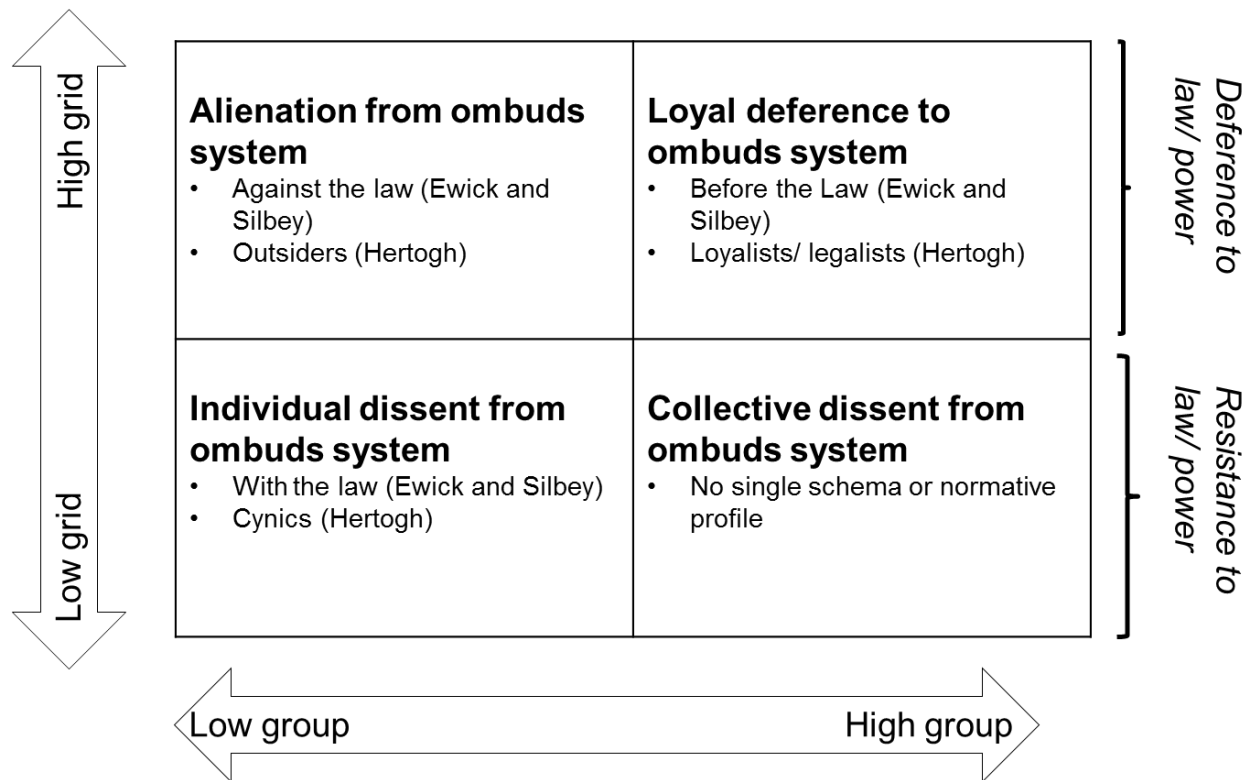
High grid

Low grid

| **Alienation from ombuds system**<br>• Against the law (Ewick and Silbey)<br>• Outsiders (Hertogh) | **Loyal deference to ombuds system**<br>• Before the Law (Ewick and Silbey)<br>• Loyalists/ legalists (Hertogh) |
|---|---|
| **Individual dissent from ombuds system**<br>• With the law (Ewick and Silbey)<br>• Cynics (Hertogh) | **Collective dissent from ombuds system**<br>• No single schema or normative profile |

Deference to law/ power

Resistance to law/ power

Low group

High group